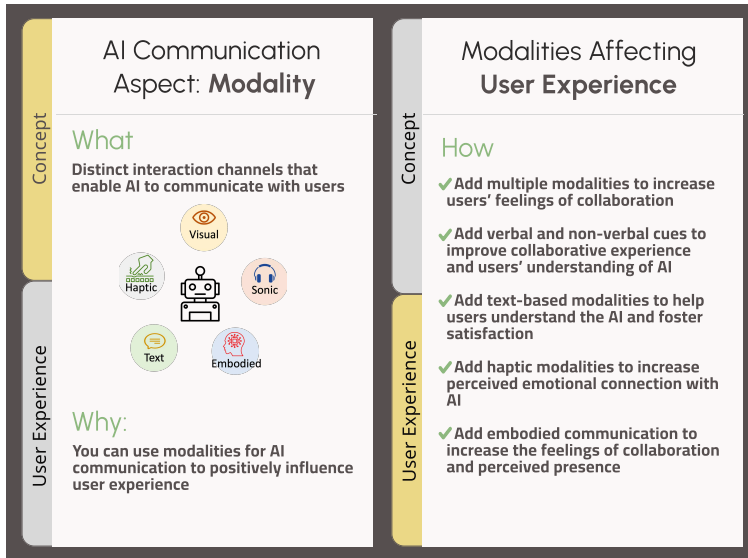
Concept

User Experience

AI Communication Aspect: **Modality**

What

Distinct interaction channels that enable AI to communicate with users

Visual

Haptic

Sonic

Text

Embodied

Why:

You can use modalities for AI communication to positively influence user experience

Concept

User Experience

Modalities Affecting **User Experience**

How

✔ Add multiple modalities to increase users' feelings of collaboration

✔ Add verbal and non-verbal cues to improve collaborative experience and users' understanding of AI

✔ Add text-based modalities to help users understand the AI and foster satisfaction

✔ Add haptic modalities to increase perceived emotional connection with AI

✔ Add embodied communication to increase the feelings of collaboration and perceived presence